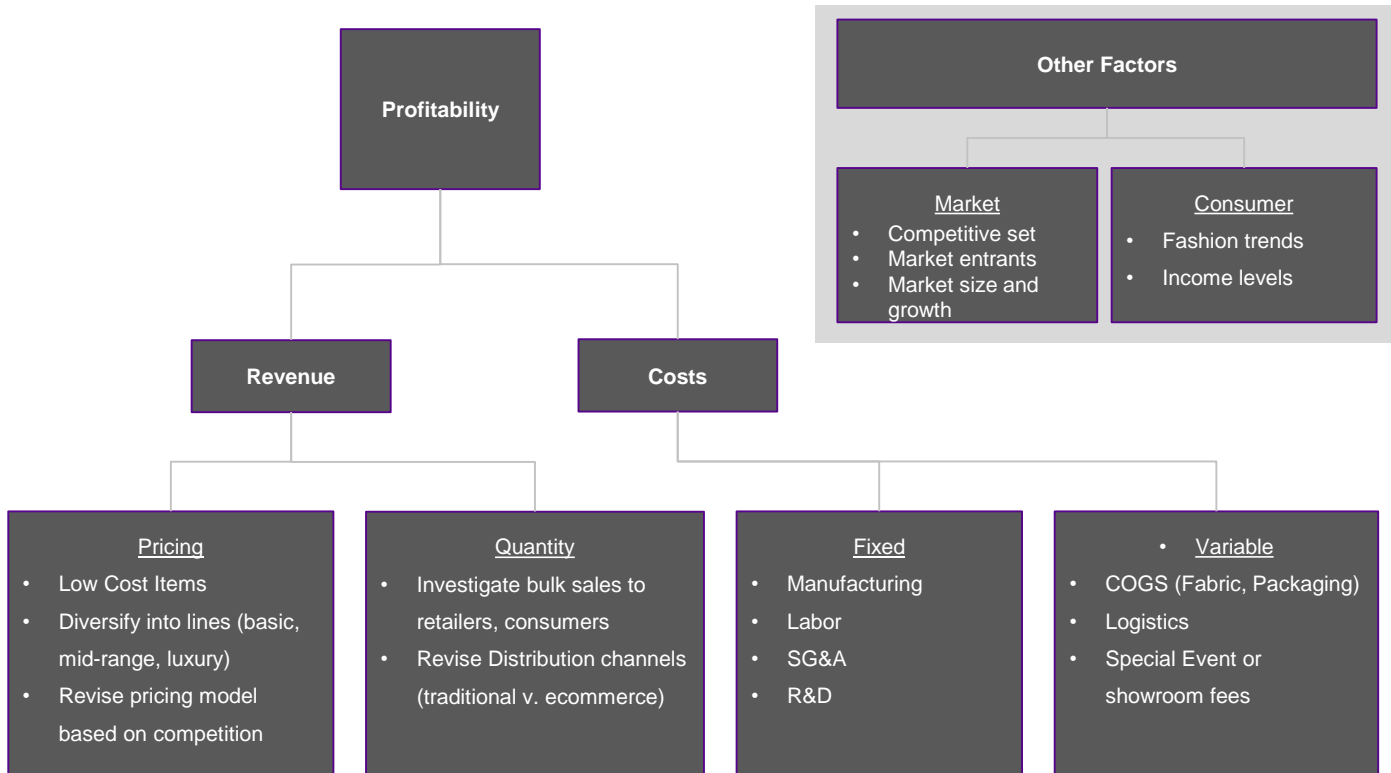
Profitability

Other Factors

Market
• Competitive set
• Market entrants
• Market size and growth

Consumer
• Fashion trends
• Income levels

Revenue

Costs

Pricing
• Low Cost Items
• Diversify into lines (basic, mid-range, luxury)
• Revise pricing model based on competition

Quantity
• Investigate bulk sales to retailers, consumers
• Revise Distribution channels (traditional v. ecommerce)

Fixed
• Manufacturing
• Labor
• SG&A
• R&D

• Variable
• COGS (Fabric, Packaging)
• Logistics
• Special Event or showroom fees